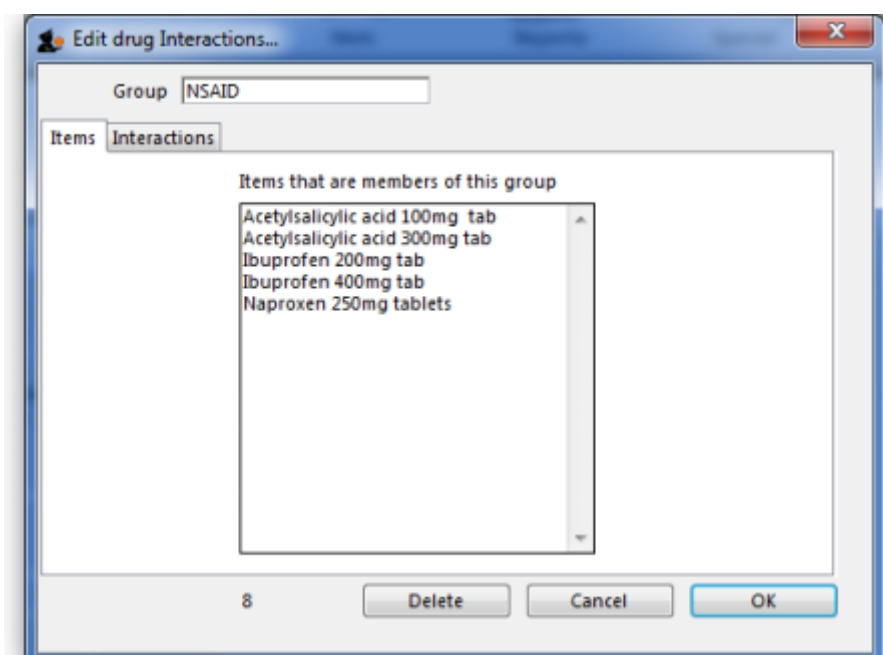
Edit drug Interactions...

Group NSAID

Items Interactions

Items that are members of this group

Acetylsalicylic acid 100mg tab
Acetylsalicylic acid 300mg tab
Ibuprofen 200mg tab
Ibuprofen 400mg tab
Naproxen 250mg tablets

8 Delete Cancel OK